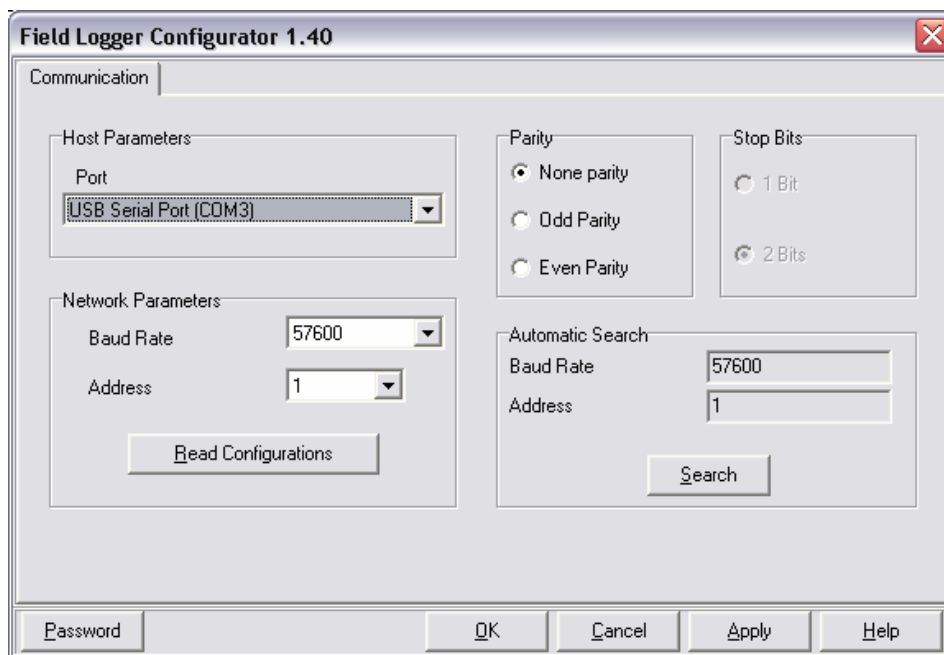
Field Logger Configurator 1.40

Communication

Host Parameters
Port
USB Serial Port (COM3)

Network Parameters
Baud Rate 57600
Address 1
Read Configurations

Parity
None parity
Odd Parity
Even Parity

Stop Bits
1 Bit
2 Bits

Automatic Search
Baud Rate 57600
Address 1
Search

Password
OK
Cancel
Apply
Help